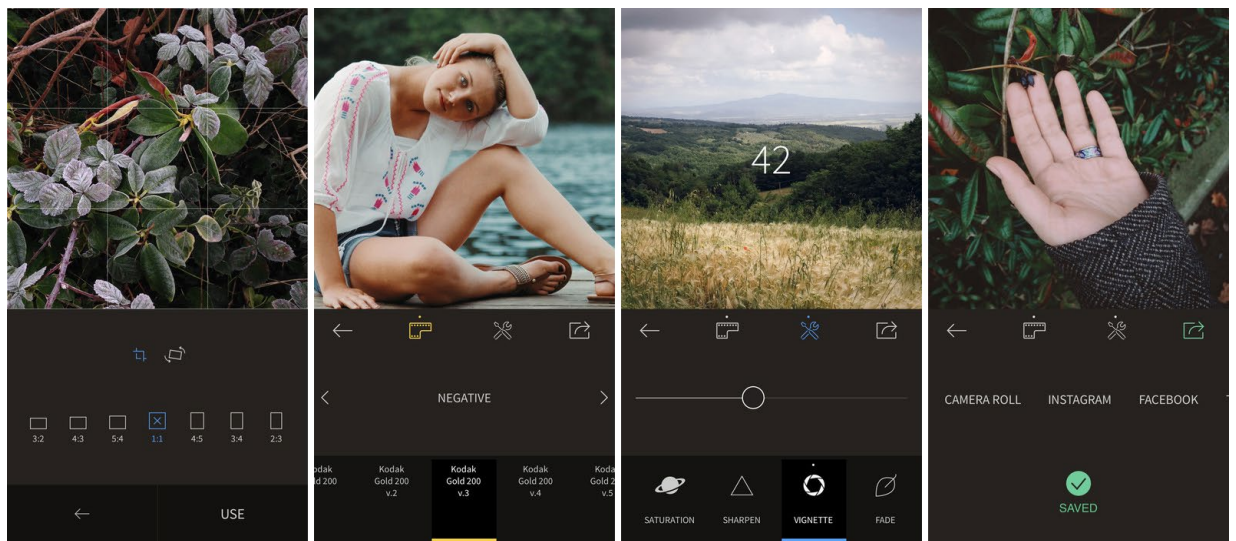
3:2 4:3 5:4 1:1 4:5 3:4 2:3

USE

NEGATIVE

odak
ld 200

Kodak
Gold 200
v.2

Kodak
Gold 200
v.3

Kodak
Gold 200
v.4

Koda
Gold 2
v.5

42

SATURATION SHARPEN VIGNETTE FADE

CAMERA ROLL INSTAGRAM FACEBOOK

SAVED